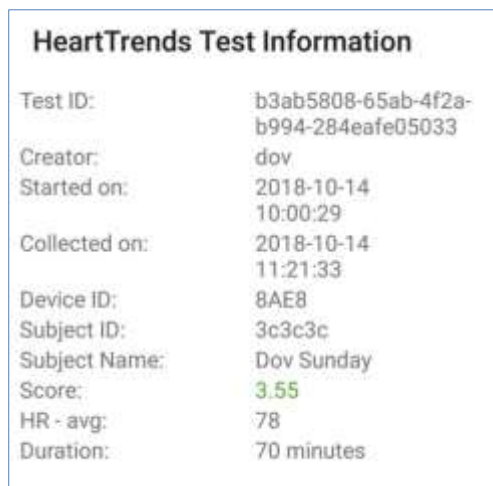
HeartTrends Test Information

| | |
|---|---|
| Test ID: | b3ab5808-65ab-4f2a-b994-284eafe05033 |
| Creator: | dov |
| Started on: | 2018-10-14 10:00:29 |
| Collected on: | 2018-10-14 11:21:33 |
| Device ID: | 8AE8 |
| Subject ID: | 3c3c3c |
| Subject Name: | Dov Sunday |
| Score: | 3.55 |
| HR - avg: | 78 |
| Duration: | 70 minutes |